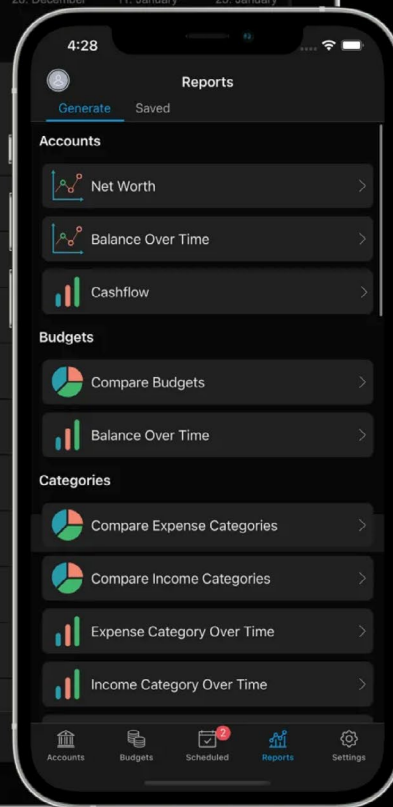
28. December 11. January 25. January

4:28

Reports

Generate Saved

Accounts

Net Worth

Balance Over Time

Cashflow

Budgets

Compare Budgets

Balance Over Time

Categories

Compare Expense Categories

Compare Income Categories

Expense Category Over Time

Income Category Over Time

Accounts Budgets 2 Scheduled Reports Settings